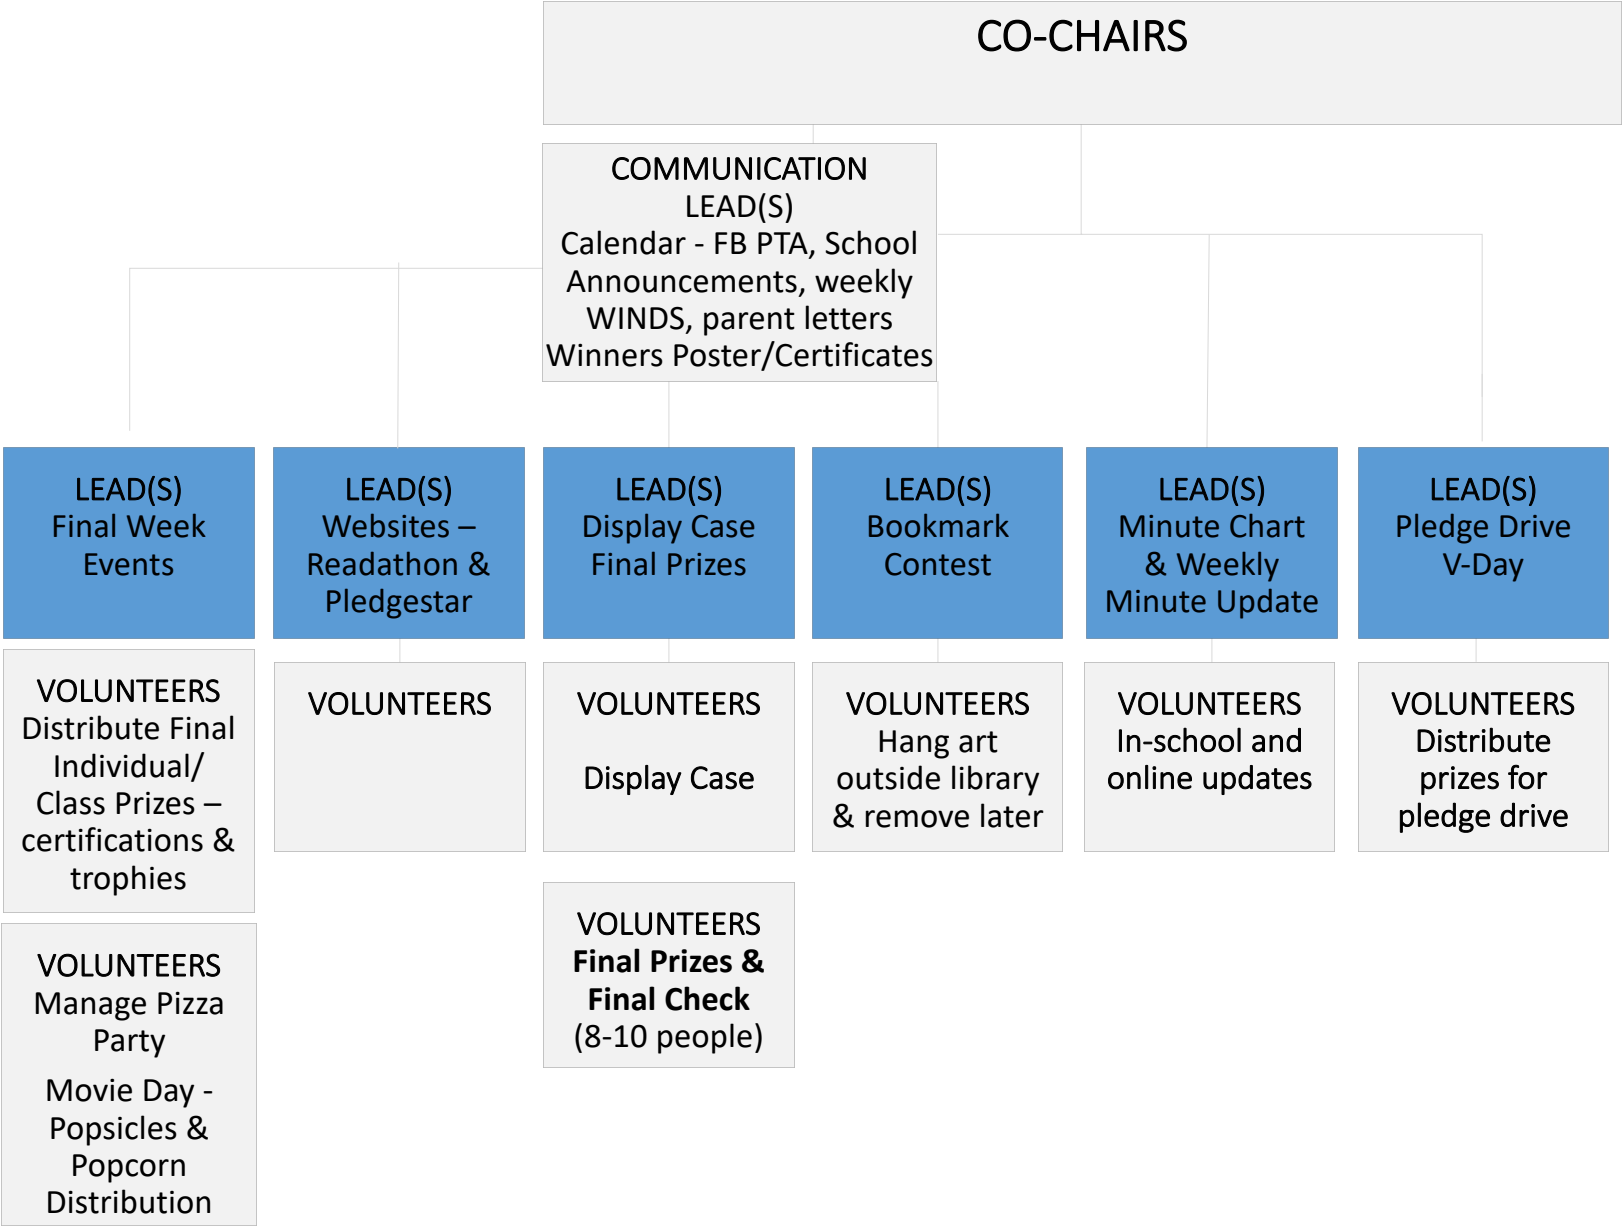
CO-CHAIRS

COMMUNICATION LEAD(S)
Calendar - FB PTA, School Announcements, weekly WINDS, parent letters
Winners Poster/Certificates

LEAD(S)
Final Week Events

VOLUNTEERS
Distribute Final Individual/ Class Prizes – certifications & trophies

VOLUNTEERS
Manage Pizza Party

Movie Day - Popsicles & Popcorn Distribution

LEAD(S)
Websites – Readathon & Pledgestar

VOLUNTEERS

LEAD(S)
Display Case Final Prizes

VOLUNTEERS

Display Case

VOLUNTEERS
**Final Prizes & Final Check**
(8-10 people)

LEAD(S)
Bookmark Contest

VOLUNTEERS
Hang art outside library & remove later

LEAD(S)
Minute Chart & Weekly Minute Update

VOLUNTEERS
In-school and online updates

LEAD(S)
Pledge Drive V-Day

VOLUNTEERS
Distribute prizes for pledge drive